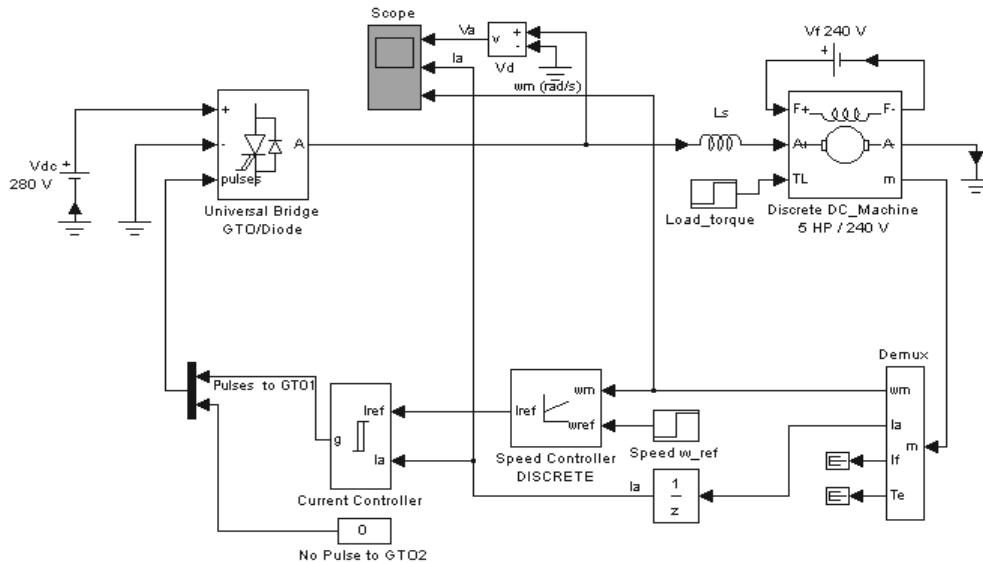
Scope

Va

Ia

wm (rad/s)

v

+

-

Vd

Vf 240 V

+

F+

F-

Ls

A+

A-

TL

m

Load_torque

Discrete DC_Machine
5 HP / 240 V

Vdc +
280 V

+

-

A

pulses

Universal Bridge
GTO/Diode

Demux

wm

Ia

m

If

Te

Pulses to GTO1

g

Iref

Ia

Current Controller

Iref

wm

wref

Speed Controller
DISCRETE

Speed w_ref

Ia

$\frac{1}{z}$

0

No Pulse to GTO2